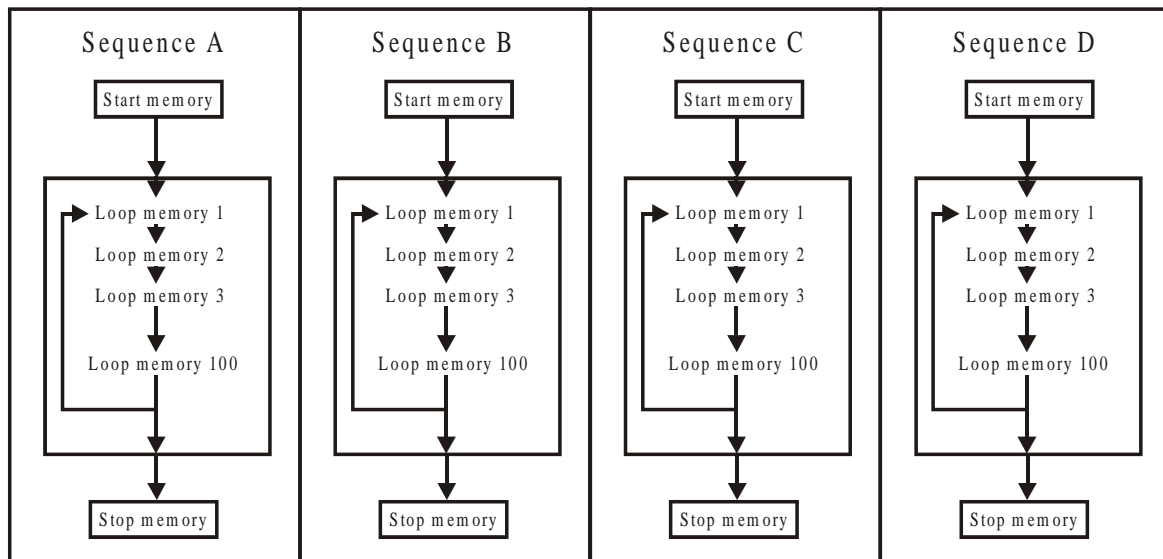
Sequence A

Start memory

Loop memory 1

Loop memory 2

Loop memory 3

Loop memory 100

Stop memory

Sequence B

Start memory

Loop memory 1

Loop memory 2

Loop memory 3

Loop memory 100

Stop memory

Sequence C

Start memory

Loop memory 1

Loop memory 2

Loop memory 3

Loop memory 100

Stop memory

Sequence D

Start memory

Loop memory 1

Loop memory 2

Loop memory 3

Loop memory 100

Stop memory